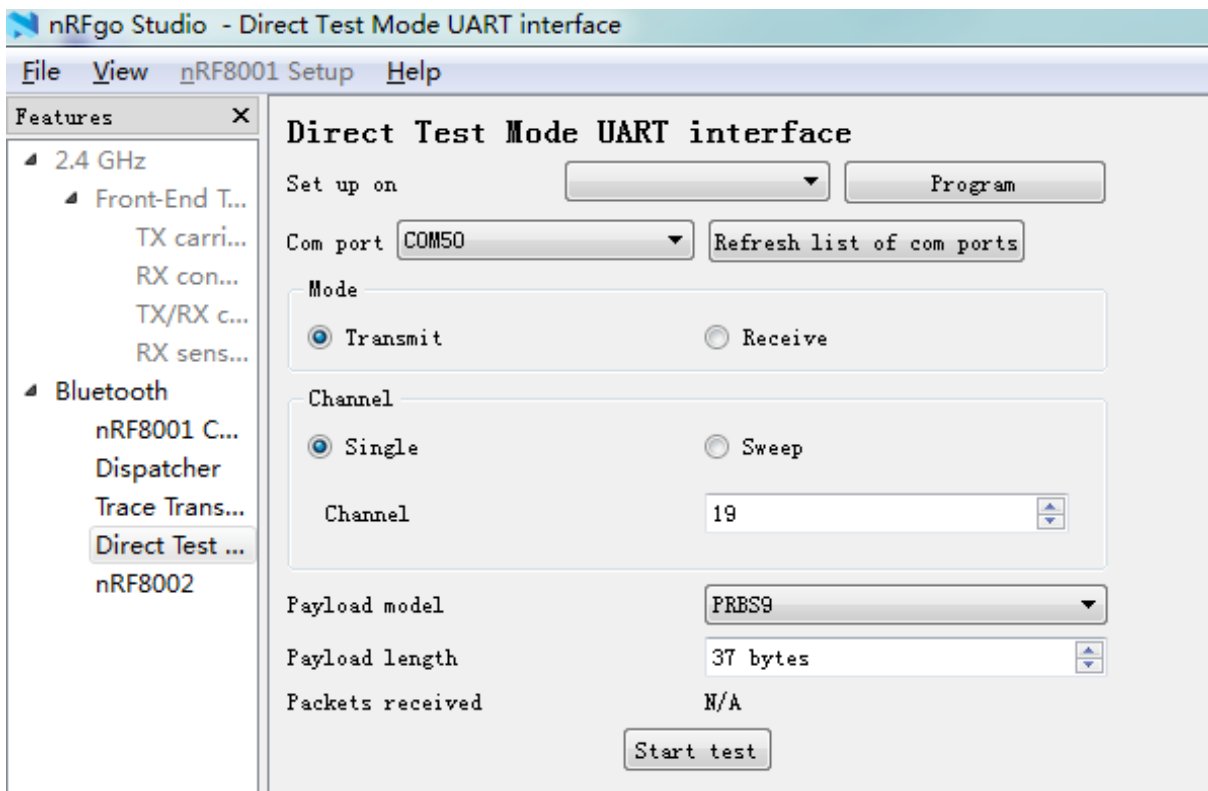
nRFgo Studio - Direct Test Mode UART interface

File View nRF8001 Setup Help

Features ×

2.4 GHz
Front-End T...
TX carri...
RX con...
TX/RX c...
RX sens...
Bluetooth
nRF8001 C...
Dispatcher
Trace Trans...
Direct Test ...
nRF8002

Direct Test Mode UART interface

Set up on Program

Com port COM50 Refresh list of com ports

Mode

Transmit Receive

Channel

Single Sweep

Channel 19

Payload model PRBS9

Payload length 37 bytes

Packets received N/A

Start test